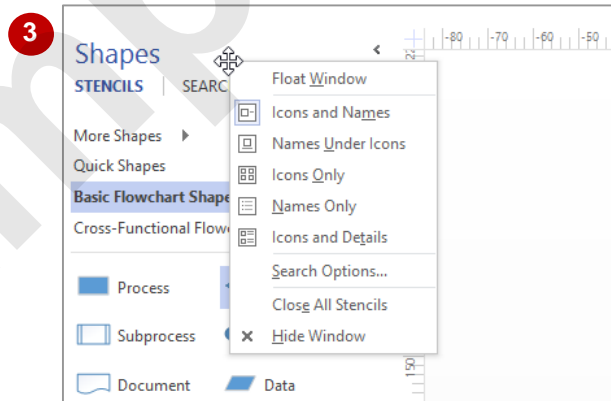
3

Shapes

STENCILS | SEARC

More Shapes ▸

Quick Shapes

Basic Flowchart Shape

Cross-Functional Flow

Process

Subprocess

Document

Data

Float Window

Icons and Names

Names Under Icons

Icons Only

Names Only

Icons and Details

Search Options...

Close All Stencils

Hide Window

-80 -70 -60 -50

150